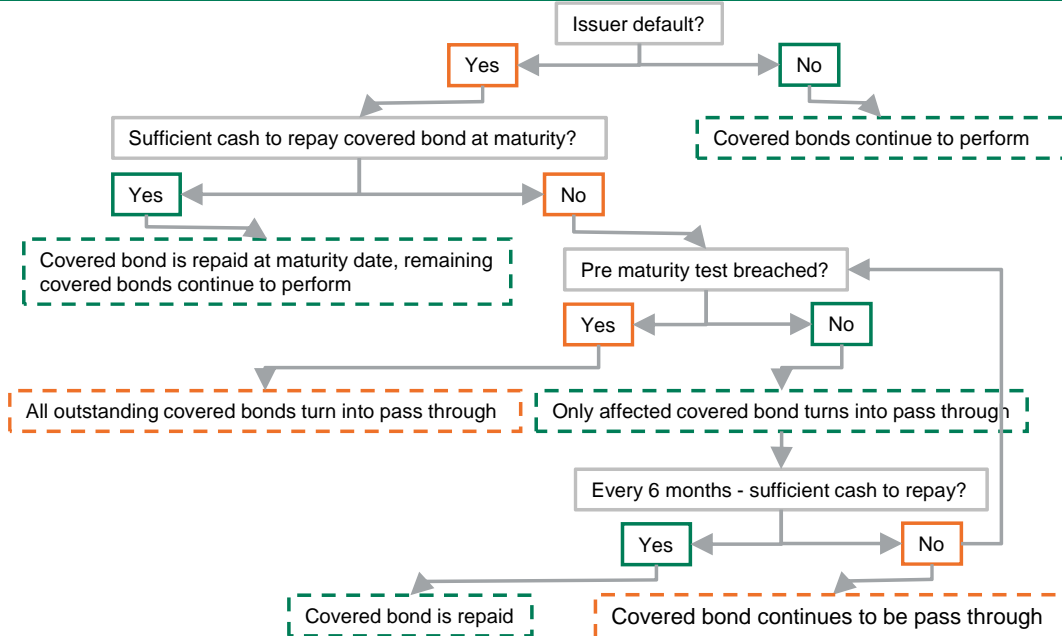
Issuer default?

Yes

No

Covered bonds continue to perform

Sufficient cash to repay covered bond at maturity?

Yes

No

Covered bond is repaid at maturity date, remaining covered bonds continue to perform

Pre maturity test breached?

Yes

No

All outstanding covered bonds turn into pass through

Only affected covered bond turns into pass through

Every 6 months - sufficient cash to repay?

Yes

No

Covered bond is repaid

Covered bond continues to be pass through